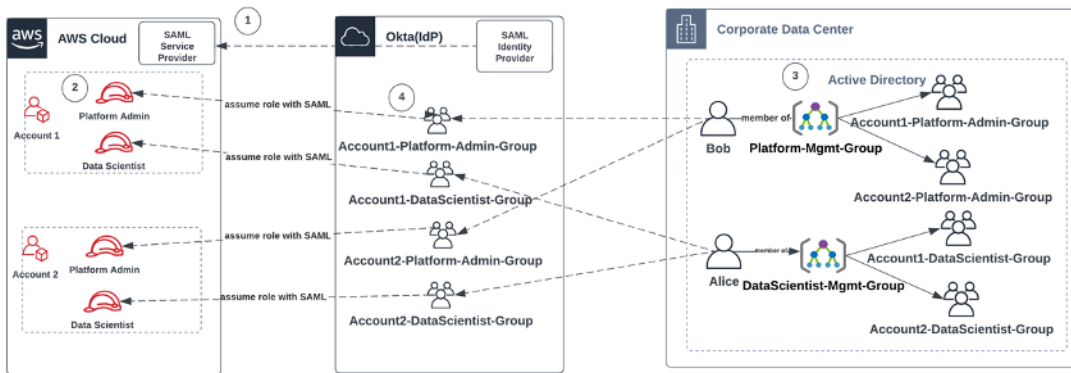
aws AWS Cloud

SAML Service Provider

1

Okta(IdP)

SAML Identity Provider

Corporate Data Center

2

Account 1

Platform Admin

Data Scientist

Account 2

Platform Admin

Data Scientist

assume role with SAML

assume role with SAML

assume role with SAML

assume role with SAML

4

Account1-Platform-Admin-Group

Account1-DataScientist-Group

Account2-Platform-Admin-Group

Account2-DataScientist-Group

3

Active Directory

Bob

member of

Platform-Mgmt-Group

Account1-Platform-Admin-Group

Account2-Platform-Admin-Group

Alice

member of

DataScientist-Mgmt-Group

Account1-DataScientist-Group

Account2-DataScientist-Group